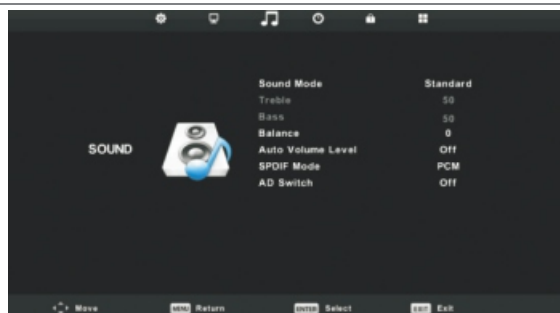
SOUND

| | |
|---|---|
| Sound Mode | Standard |
| Treble | 50 |
| Bass | 50 |
| Balance | 0 |
| Auto Volume Level | Off |
| SPDIF Mode | PCM |
| AD Switch | Off |

Move MENU Return ENTER Select EXIT Exit